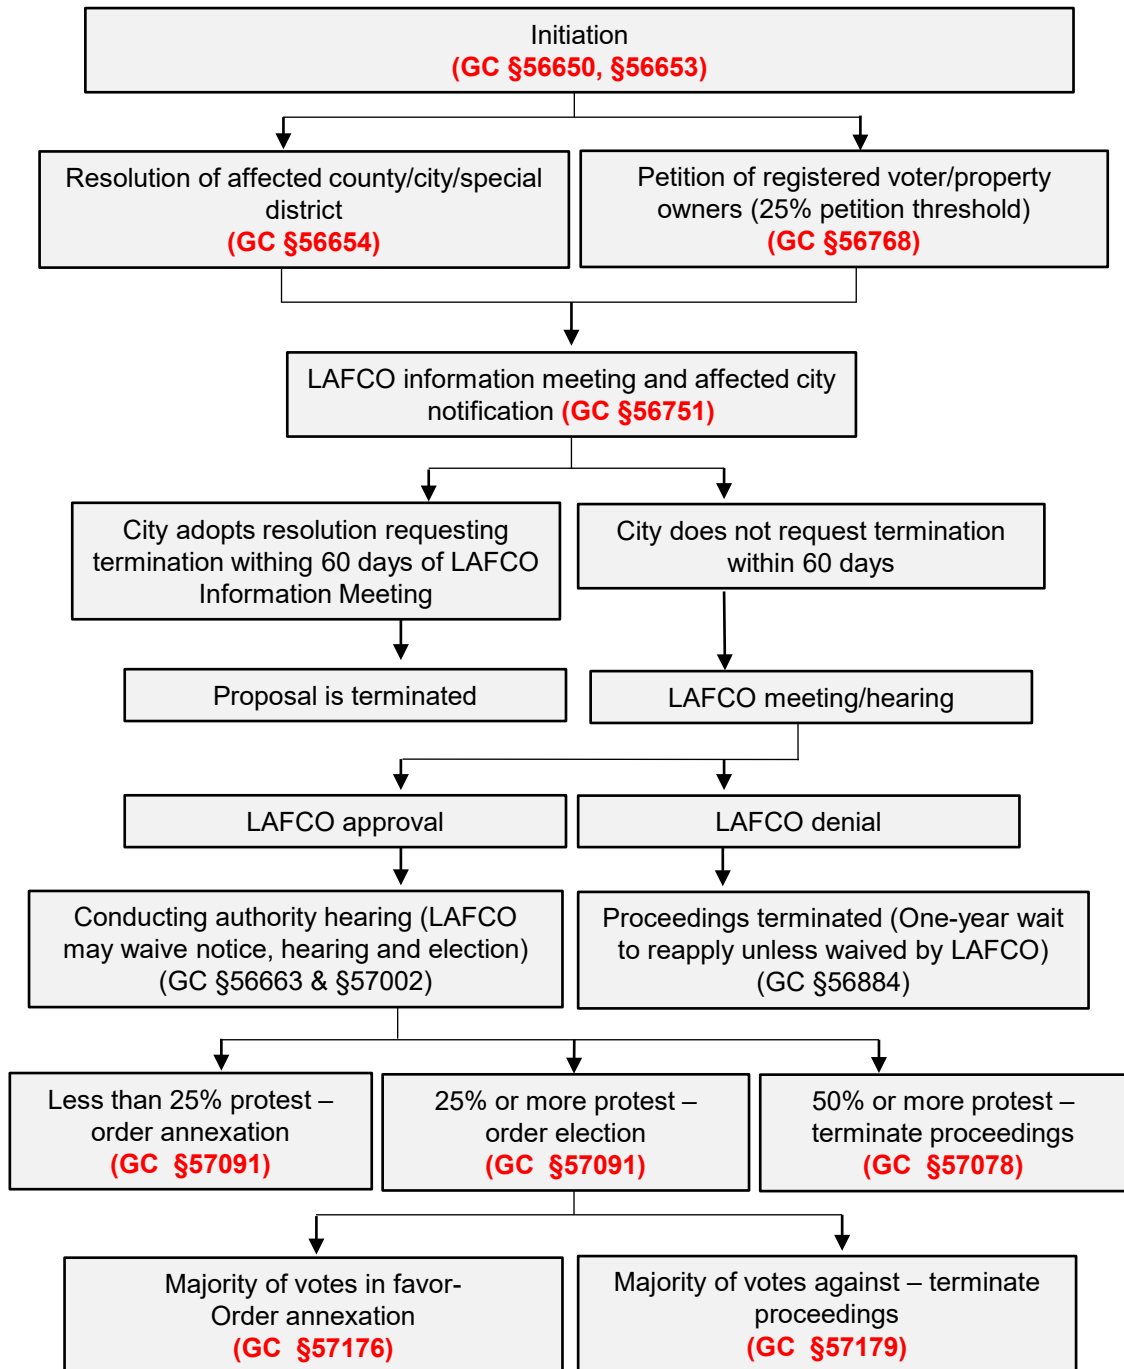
Initiation
(GC §56650, §56653)

Resolution of affected county/city/special district
(GC §56654)

Petition of registered voter/property owners (25% petition threshold)
(GC §56768)

LAFCO information meeting and affected city notification (GC §56751)

City adopts resolution requesting termination withing 60 days of LAFCO Information Meeting

City does not request termination within 60 days

Proposal is terminated

LAFCO meeting/hearing

LAFCO approval

LAFCO denial

Conducting authority hearing (LAFCO may waive notice, hearing and election) (GC §56663 & §57002)

Proceedings terminated (One-year wait to reapply unless waived by LAFCO) (GC §56884)

Less than 25% protest – order annexation
(GC §57091)

25% or more protest – order election
(GC §57091)

50% or more protest – terminate proceedings
(GC §57078)

Majority of votes in favor- Order annexation
(GC §57176)

Majority of votes against – terminate proceedings
(GC §57179)